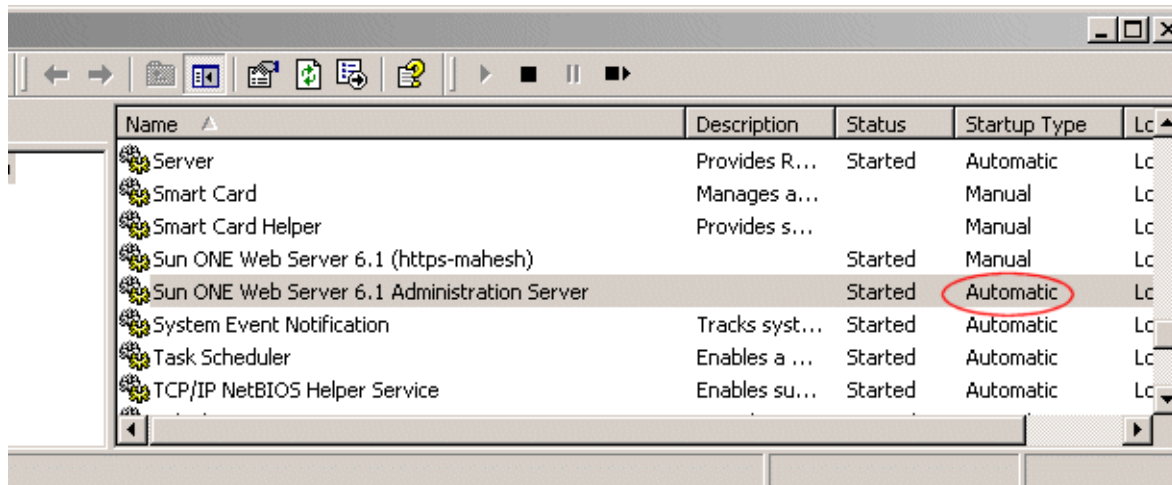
| Name | Description | Status | Startup Type | Lo |
|---|---|---|---|---|
| Server | Provides R... | Started | Automatic | Lo |
| Smart Card | Manages a... | | Manual | Lo |
| Smart Card Helper | Provides s... | | Manual | Lo |
| Sun ONE Web Server 6.1 (https-mahesh) | | Started | Manual | Lo |
| Sun ONE Web Server 6.1 Administration Server | | Started | Automatic | Lo |
| System Event Notification | Tracks syst... | Started | Automatic | Lo |
| Task Scheduler | Enables a ... | Started | Automatic | Lo |
| TCP/IP NetBIOS Helper Service | Enables su... | Started | Automatic | Lo |